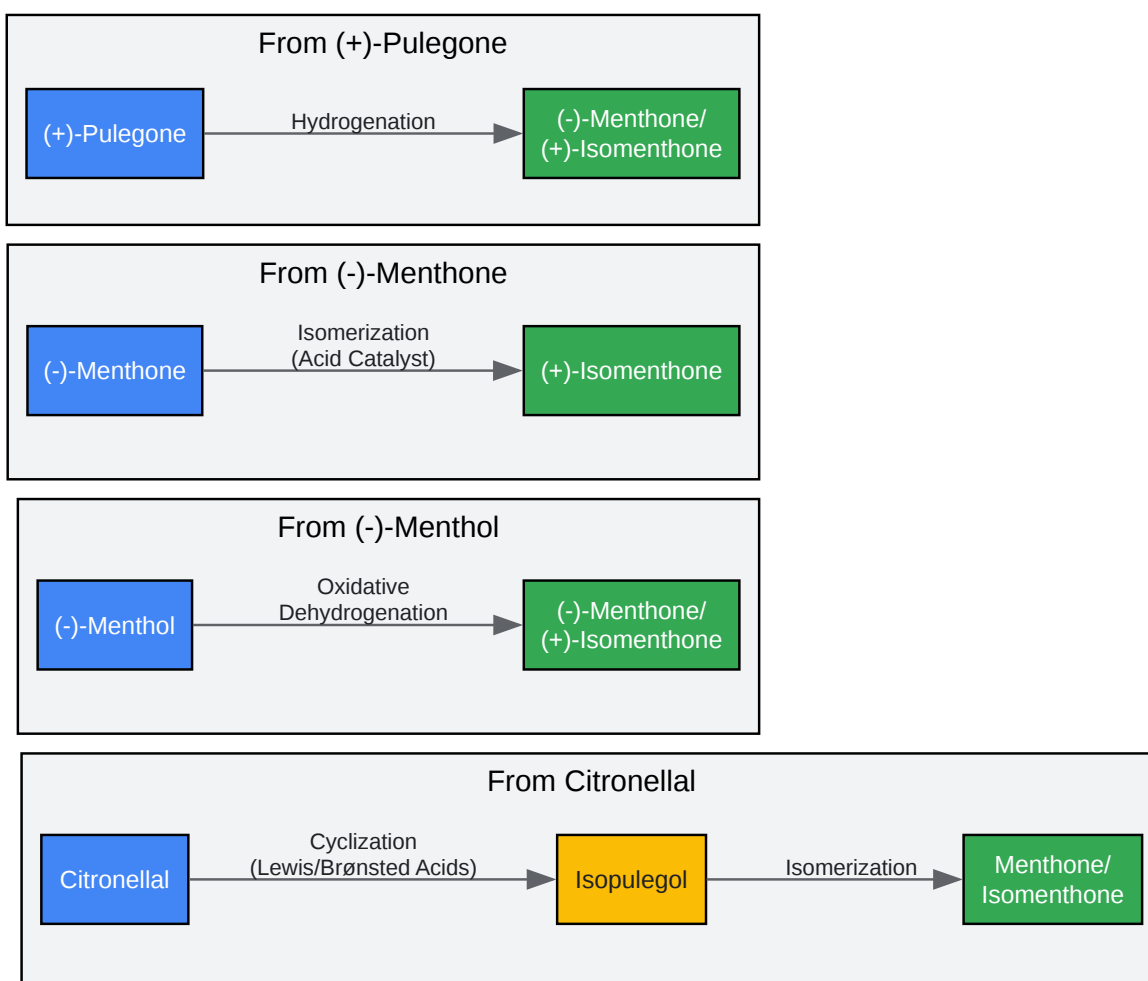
From (+)-Pulegone

(+)-Pulegone

Hydrogenation

(-)-Menthone/
(+)-Isomenthone

From (-)-Menthone

(-)-Menthone

Isomerization
(Acid Catalyst)

(+)-Isomenthone

From (-)-Menthol

(-)-Menthol

Oxidative
Dehydrogenation

(-)-Menthone/
(+)-Isomenthone

From Citronellal

Citronellal

Cyclization
(Lewis/Brønsted Acids)

Isopulegol

Isomerization

Menthone/
Isomenthone